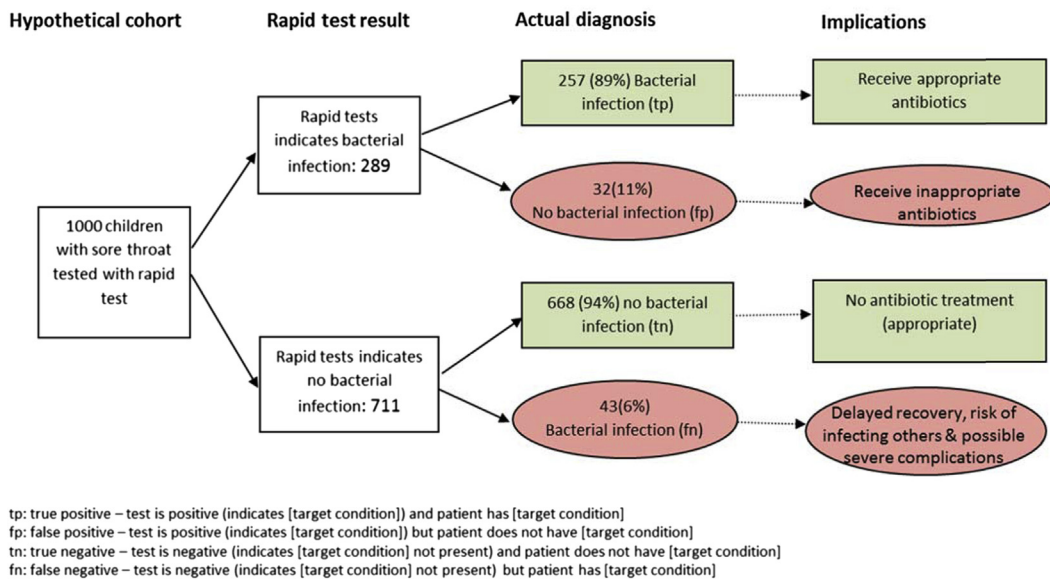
Hypothetical cohort

Rapid test result

Actual diagnosis

Implications

1000 children with sore throat tested with rapid test

Rapid tests indicates bacterial infection: 289

257 (89%) Bacterial infection (tp)

Receive appropriate antibiotics

32(11%) No bacterial infection (fp)

Receive inappropriate antibiotics

Rapid tests indicates no bacterial infection: 711

668 (94%) no bacterial infection (tn)

No antibiotic treatment (appropriate)

43(6%) Bacterial infection (fn)

Delayed recovery, risk of infecting others & possible severe complications

tp: true positive – test is positive (indicates [target condition]) and patient has [target condition]
fp: false positive – test is positive (indicates [target condition]) but patient does not have [target condition]
tn: true negative – test is negative (indicates [target condition] not present) and patient does not have [target condition]
fn: false negative – test is negative (indicates [target condition] not present) but patient has [target condition]